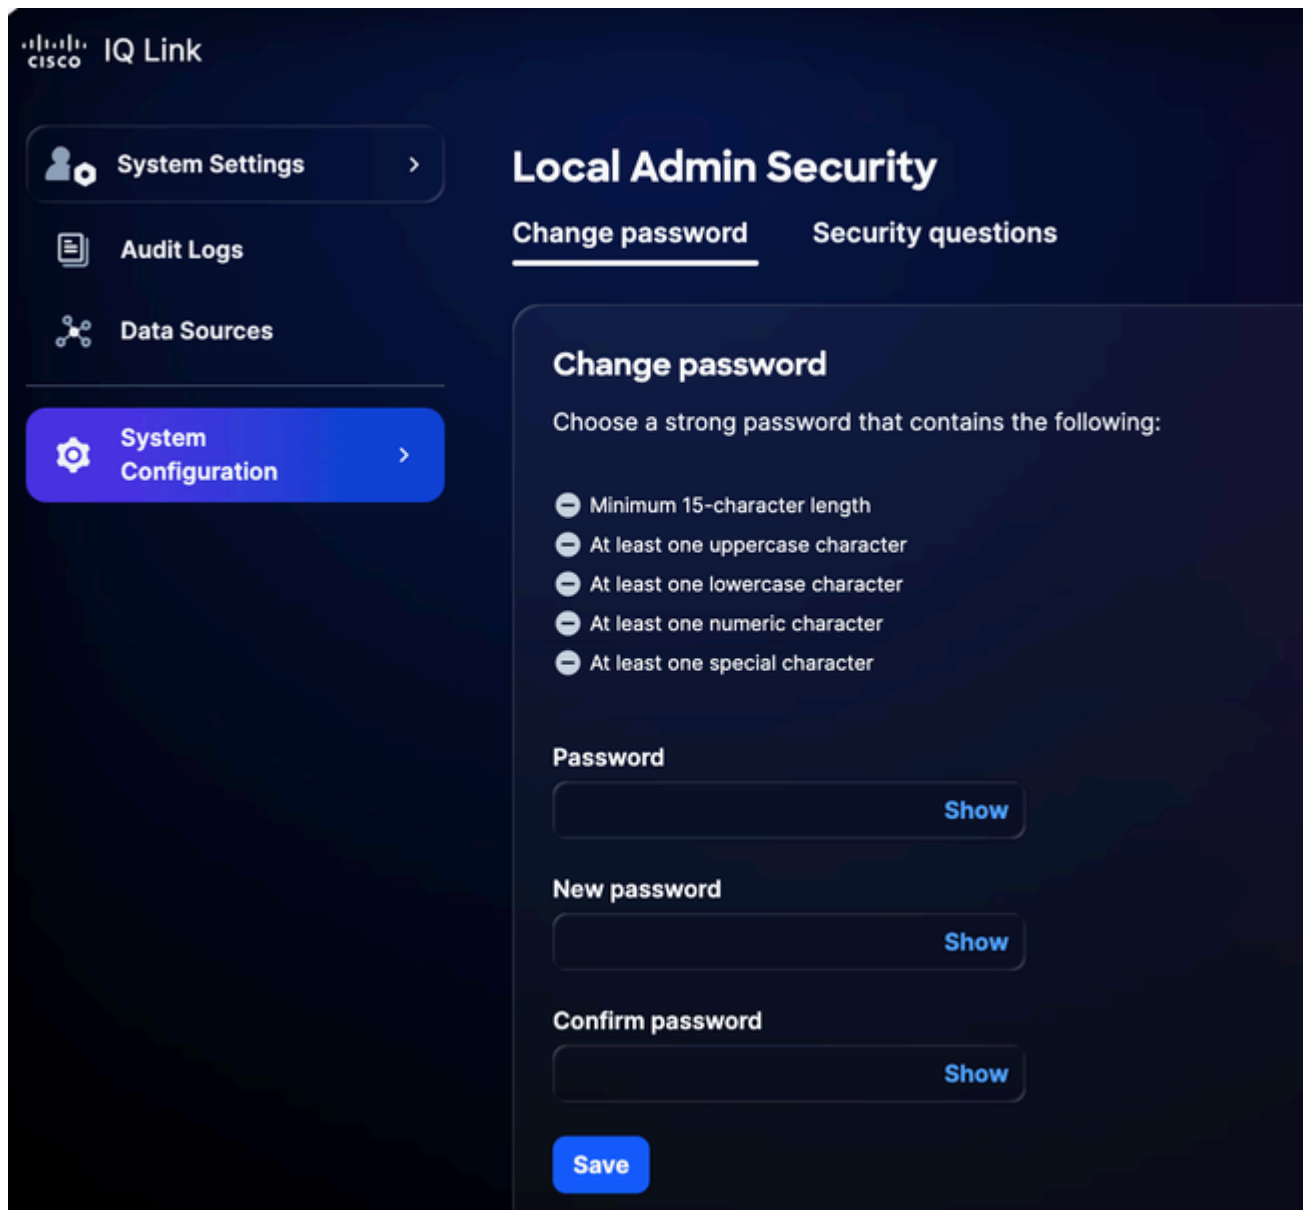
cisco IQ Link

System Settings >

Audit Logs

Data Sources

System Configuration >

Local Admin Security

Change password

Security questions

Change password

Choose a strong password that contains the following:

Minimum 15-character length
At least one uppercase character
At least one lowercase character
At least one numeric character
At least one special character

Password
Show

New password
Show

Confirm password
Show

Save